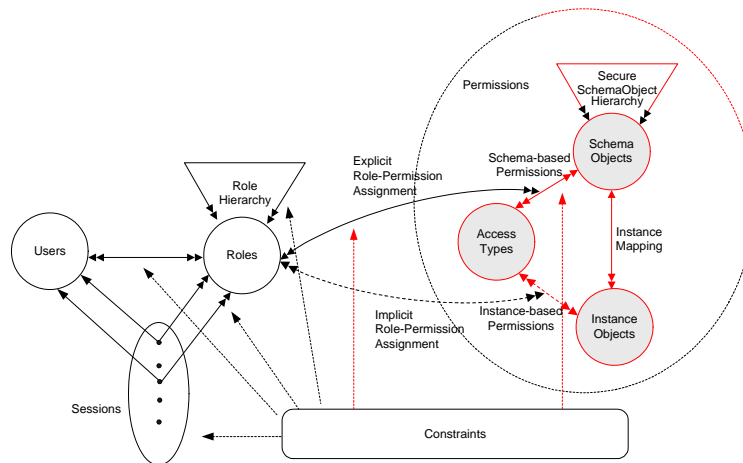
Permissions

Secure SchemaObject Hierarchy

Schema Objects

Schema-based Permissions

Explicit Role-Permission Assignment

Role Hierarchy

Users

Roles

Access Types

Instance Mapping

Implicit Role-Permission Assignment

Instance-based Permissions

Instance Objects

Sessions

Constraints